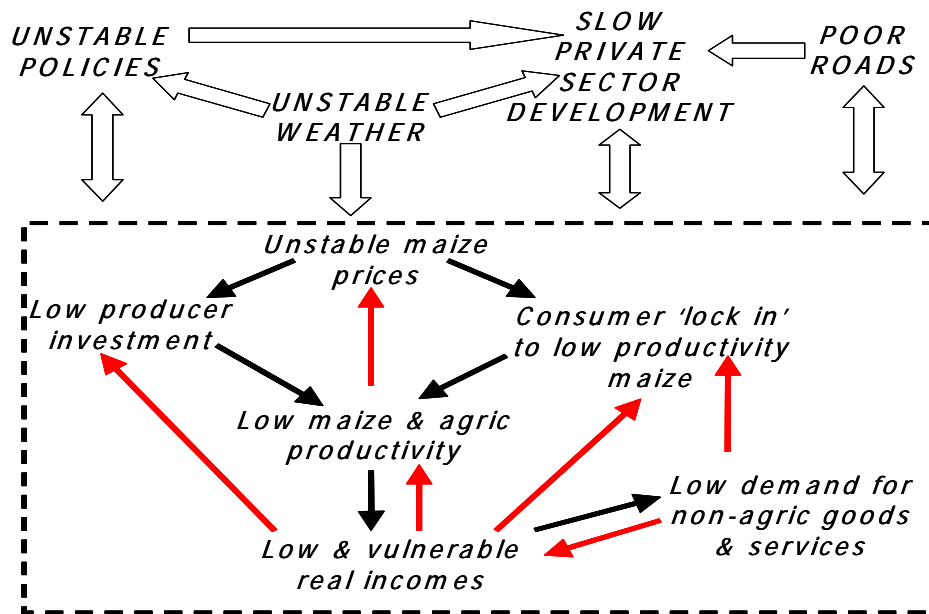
UNSTABLE POLICIES

SLOW PRIVATE SECTOR DEVELOPMENT

POOR ROADS

UNSTABLE WEATHER

Unstable maize prices

Low producer investment

Consumer 'lock in' to low productivity maize

Low maize & agric productivity

Low demand for non-agric goods & services

Low & vulnerable real incomes